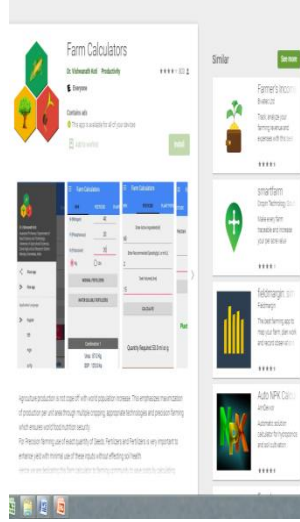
Farm Calculators

Dr. Vishwanath Koti Productivity

Everyone

Contains ads

This app is available for all of your devices

Install

Similar

See more

Farmer's Income

Track, analyze your farming revenue and expenses with this app

smartfarm

Smart Technology Sol...

Make every farm traceable and increase your per acre value

fieldmargin: sm...

Fieldmargin

The best farming app to map your farm, plan work and record observations

Auto NPK Cal...

AmGerve

Automatic solution calculator for hydroponics and soil cultivation

Farm Calculators

Farm Calculators

Farm Calculators

CALCULATE

Quantity Required: 53.3 in kg

Agriculture production is not coping with world population increase. This emphasizes maximization of production per unit area through multiple cropping, appropriate technologies and precision farming which ensures world food nutrition security.

For Precision farming use of exact quantity of Seeds, Fertilizers and Pesticides is very important to enhance yield with minimal use of these inputs without effecting soil health.

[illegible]